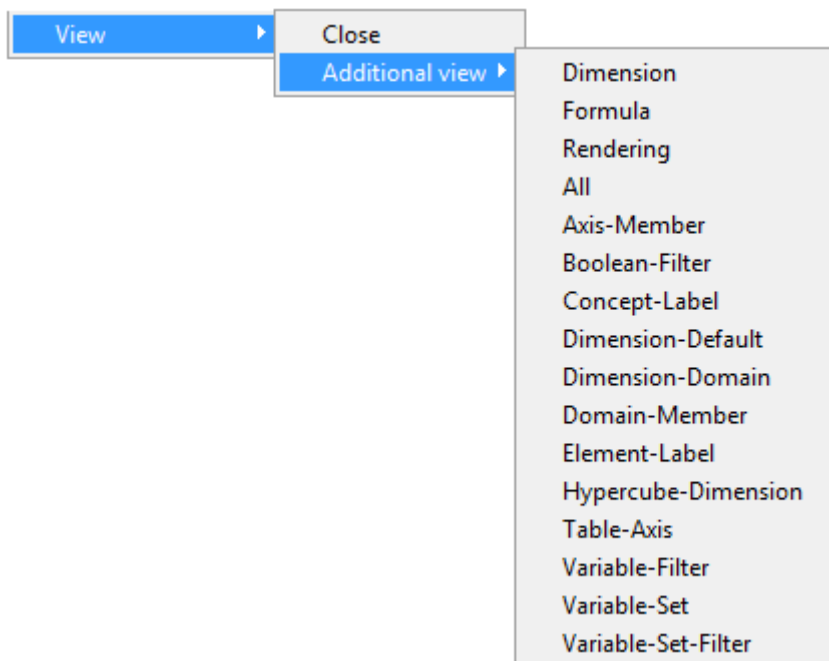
View
Close
Additional view
Dimension
Formula
Rendering
All
Axis-Member
Boolean-Filter
Concept-Label
Dimension-Default
Dimension-Domain
Domain-Member
Element-Label
Hypercube-Dimension
Table-Axis
Variable-Filter
Variable-Set
Variable-Set-Filter